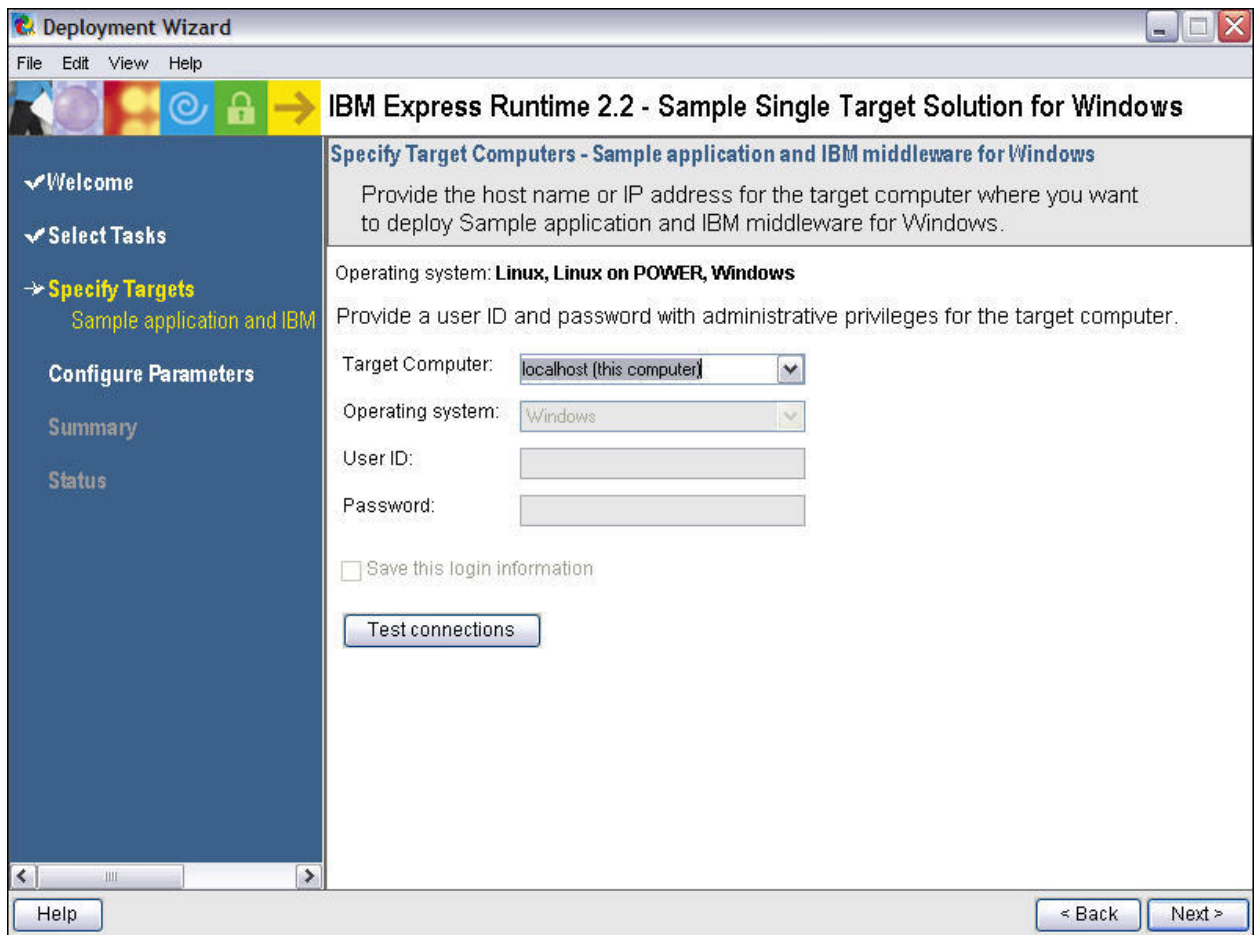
Deployment Wizard

File Edit View Help

IBM Express Runtime 2.2 - Sample Single Target Solution for Windows

✔Welcome

✔Select Tasks

➔Specify Targets
Sample application and IBM

Configure Parameters

Summary

Status

Specify Target Computers - Sample application and IBM middleware for Windows

Provide the host name or IP address for the target computer where you want to deploy Sample application and IBM middleware for Windows.

Operating system: **Linux, Linux on POWER, Windows**

Provide a user ID and password with administrative privileges for the target computer.

Target Computer: localhost (this computer)

Operating system: Windows

User ID:

Password:

Save this login information

Test connections

Help

< Back

Next >